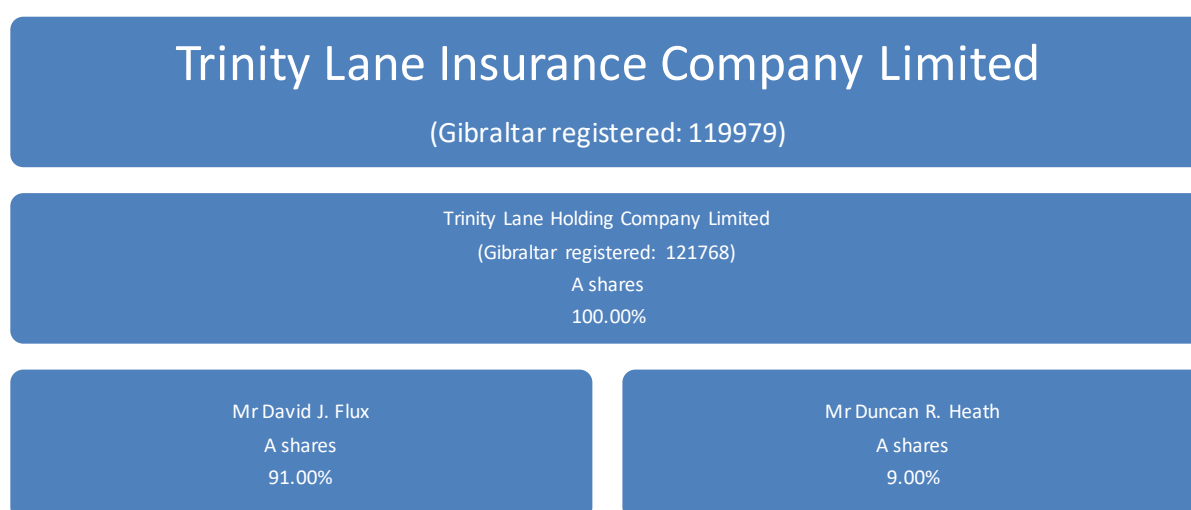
Trinity Lane Insurance Company Limited

(Gibraltar registered: 119979)

Trinity Lane Holding Company Limited
(Gibraltar registered: 121768)
A shares
100.00%

Mr David J. Flux
A shares
91.00%

Mr Duncan R. Heath
A shares
9.00%